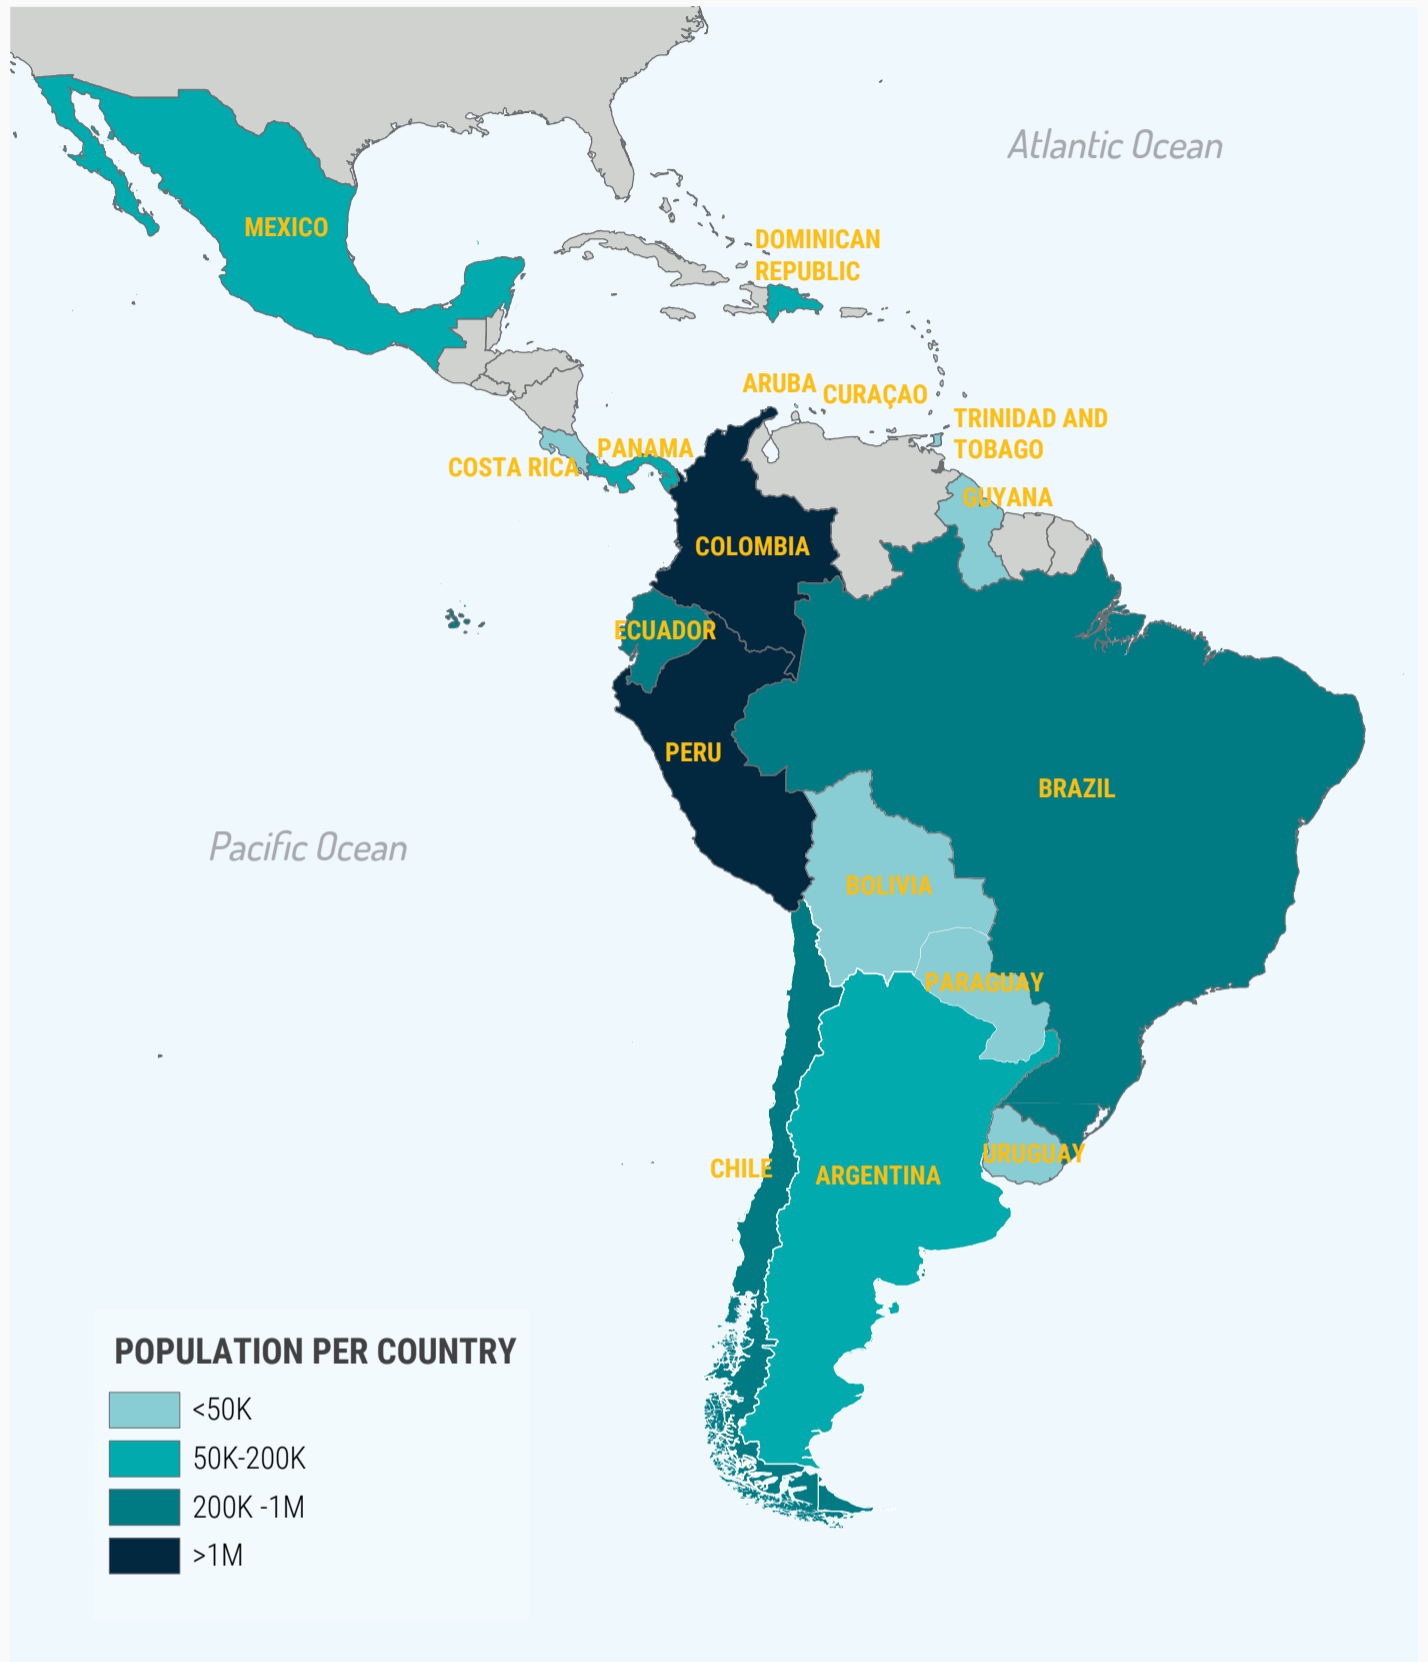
Atlantic Ocean

MEXICO

DOMINICAN REPUBLIC

ARUBA CURAÇAO

TRINIDAD AND TOBAGO

PANAMA

COSTA RICA

GUYANA

COLOMBIA

ECUADOR

PERU

BRAZIL

Pacific Ocean

BOLIVIA

PARAGUAY

URUGUAY

CHILE

ARGENTINA

POPULATION PER COUNTRY

<50K

50K-200K

200K -1M

>1M